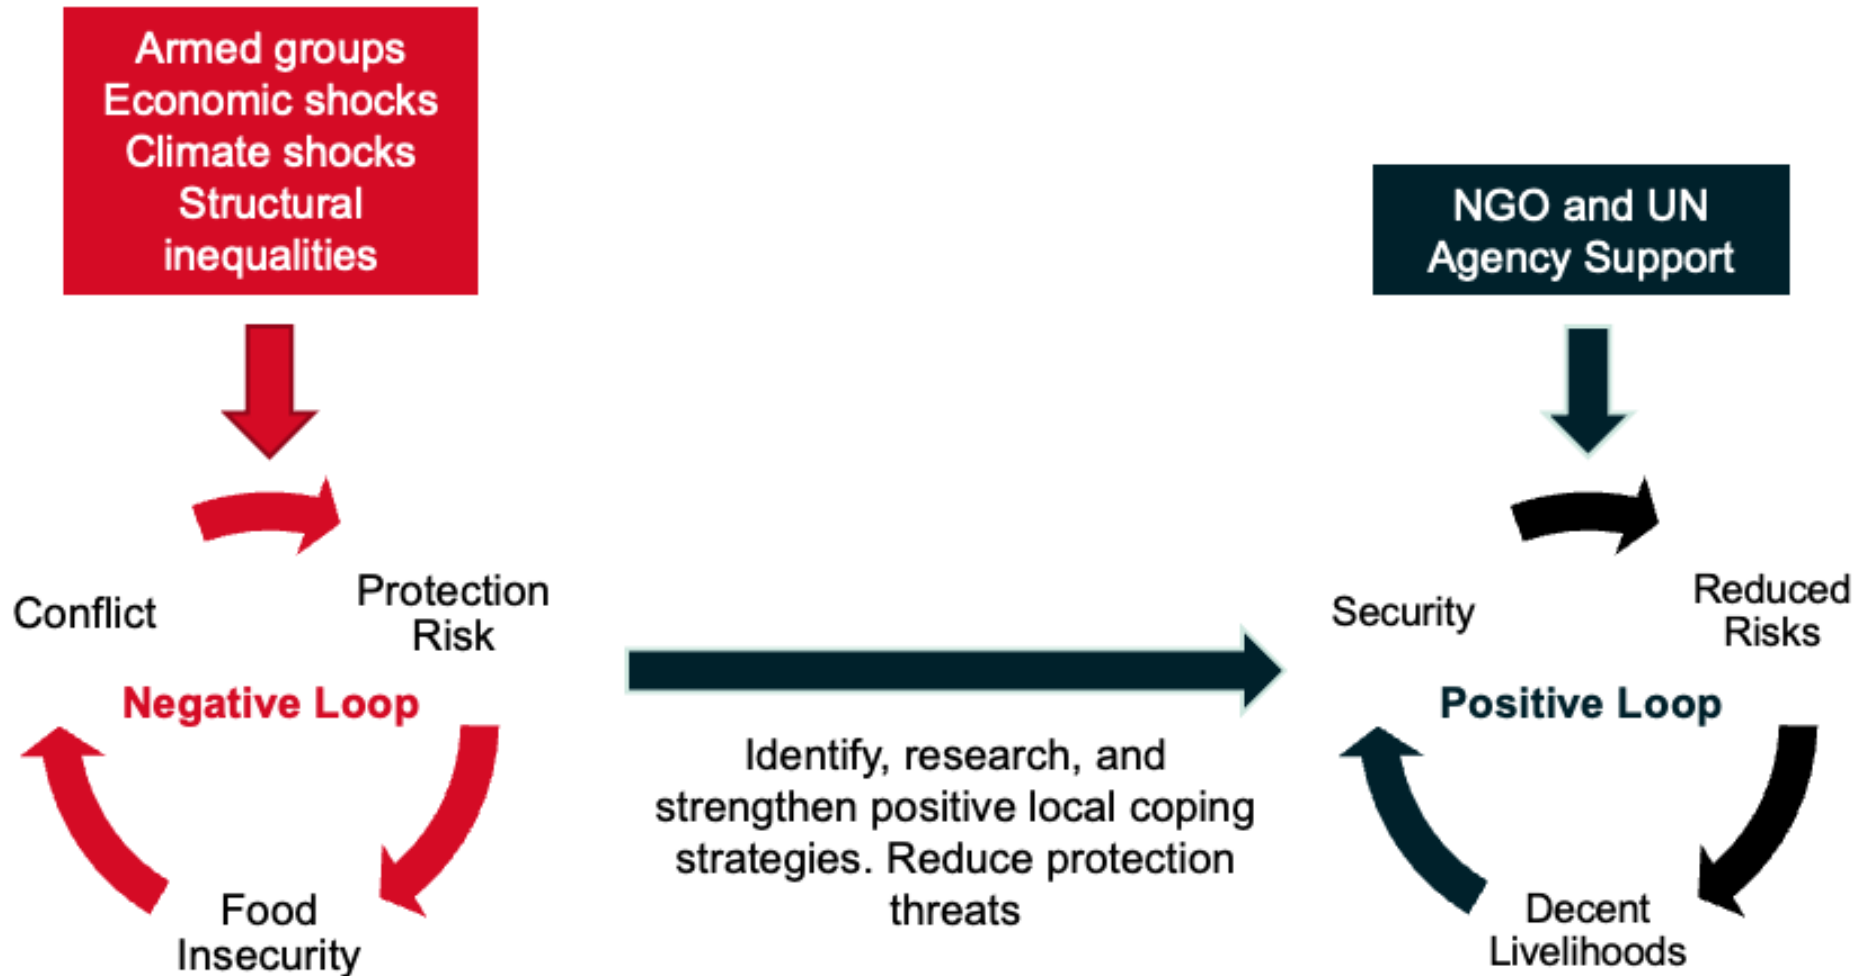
Armed groups
Economic shocks
Climate shocks
Structural inequalities

NGO and UN Agency Support

Conflict

Protection Risk

Negative Loop

Food Insecurity

Identify, research, and strengthen positive local coping strategies. Reduce protection threats

Security

Reduced Risks

Positive Loop

Decent Livelihoods